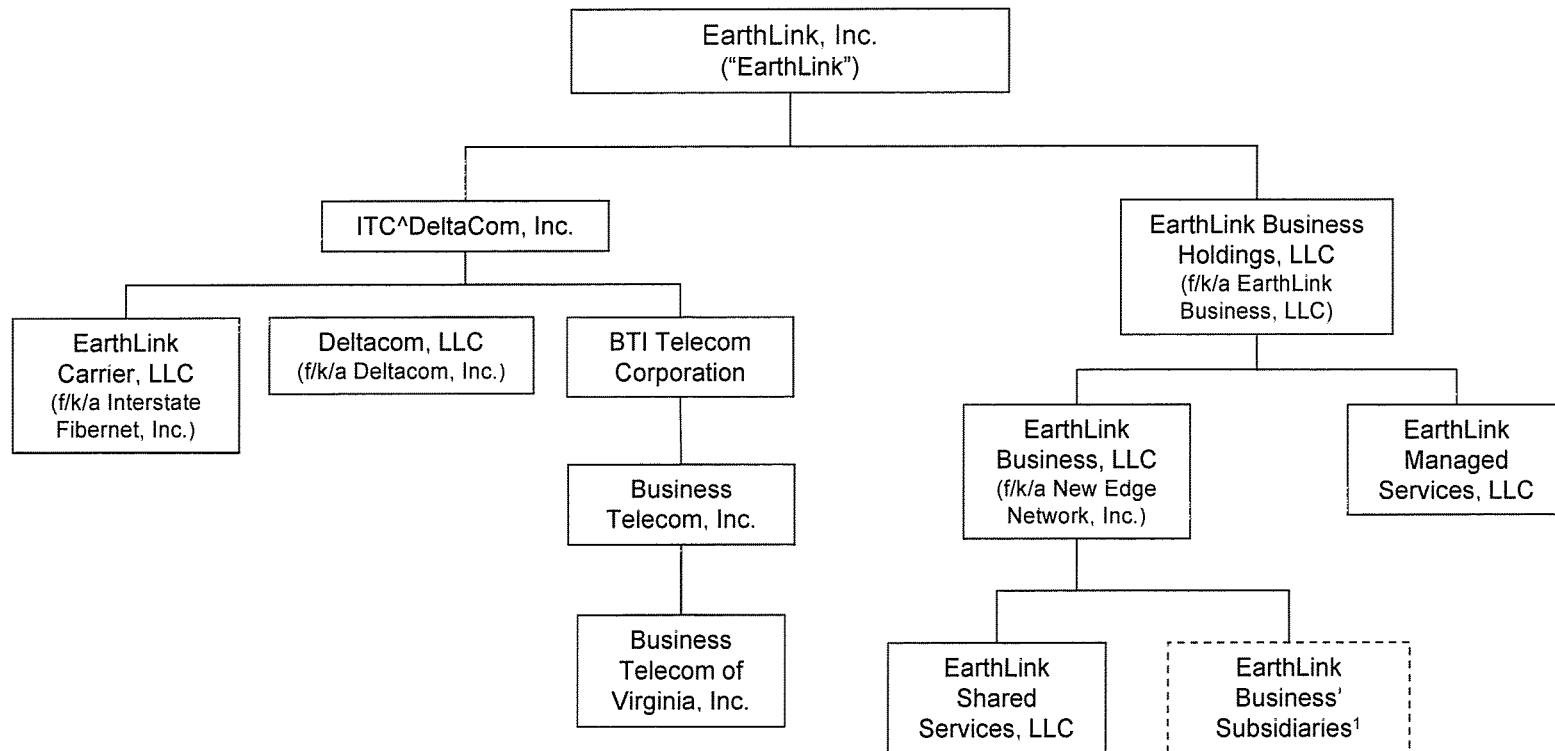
EarthLink, Inc. ("EarthLink")

ITC^DeltaCom, Inc.

EarthLink Carrier, LLC (f/k/a Interstate Fibernet, Inc.)

Deltacom, LLC (f/k/a Deltacom, Inc.)

BTI Telecom Corporation

Business Telecom, Inc.

Business Telecom of Virginia, Inc.

EarthLink Business Holdings, LLC (f/k/a EarthLink Business, LLC)

EarthLink Business, LLC (f/k/a New Edge Network, Inc.)

EarthLink Managed Services, LLC

EarthLink Shared Services, LLC

EarthLink Business' Subsidiaries$^1$